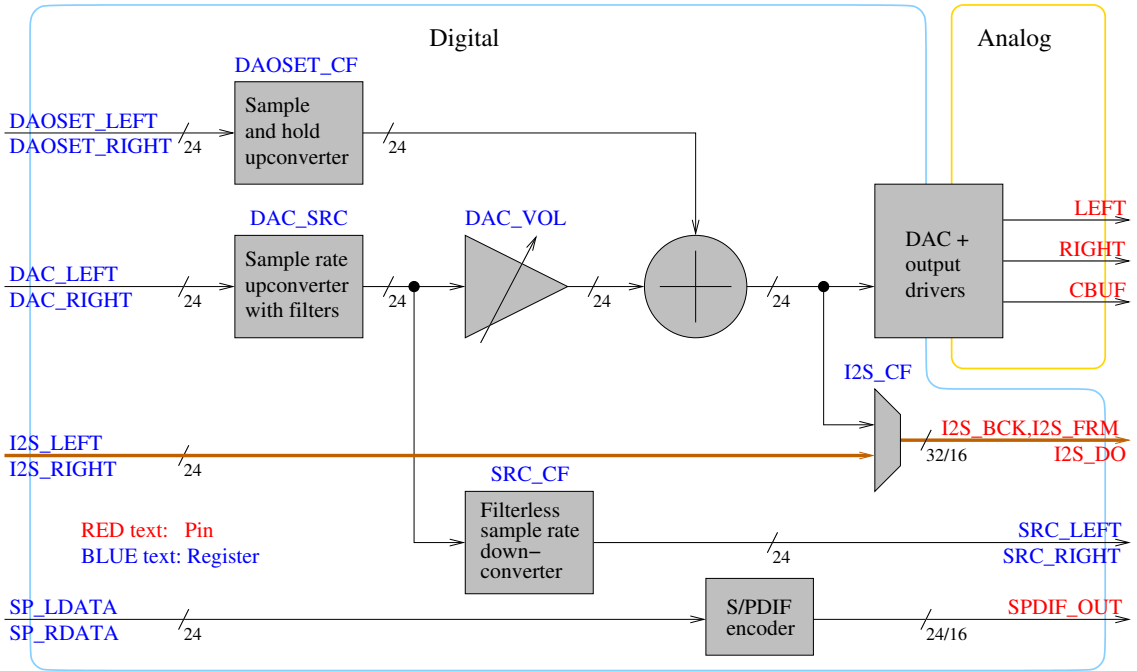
Digital

Analog

DAOSET_CF

DAOSET_LEFT
DAOSET_RIGHT

24

Sample and hold upconverter

24

DAC_SRC

DAC_VOL

DAC_LEFT
DAC_RIGHT

24

Sample rate upconverter with filters

24

24

24

DAC + output drivers

LEFT

RIGHT

CBUF

I2S_CF

I2S_LEFT
I2S_RIGHT

24

I2S_BCK,I2S_FRM

32/16

I2S_DO

SRC_CF

RED text: Pin
BLUE text: Register

Filterless sample rate down-converter

SRC_LEFT
SRC_RIGHT

24

SP_LDATA
SP_RDATA

24

S/PDIF encoder

24/16

SPDIF_OUT